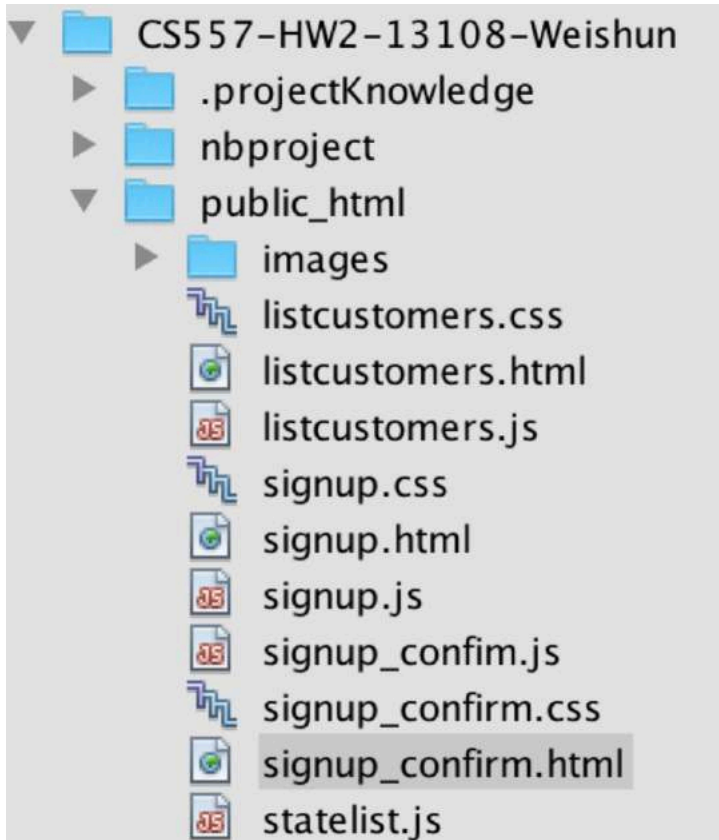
CS557-HW2-13108-Weishun
.projectKnowledge
nbproject
public_html
images
listcustomers.css
listcustomers.html
listcustomers.js
signup.css
signup.html
signup.js
signup_confim.js
signup_confirm.css
signup_confirm.html
statelist.js